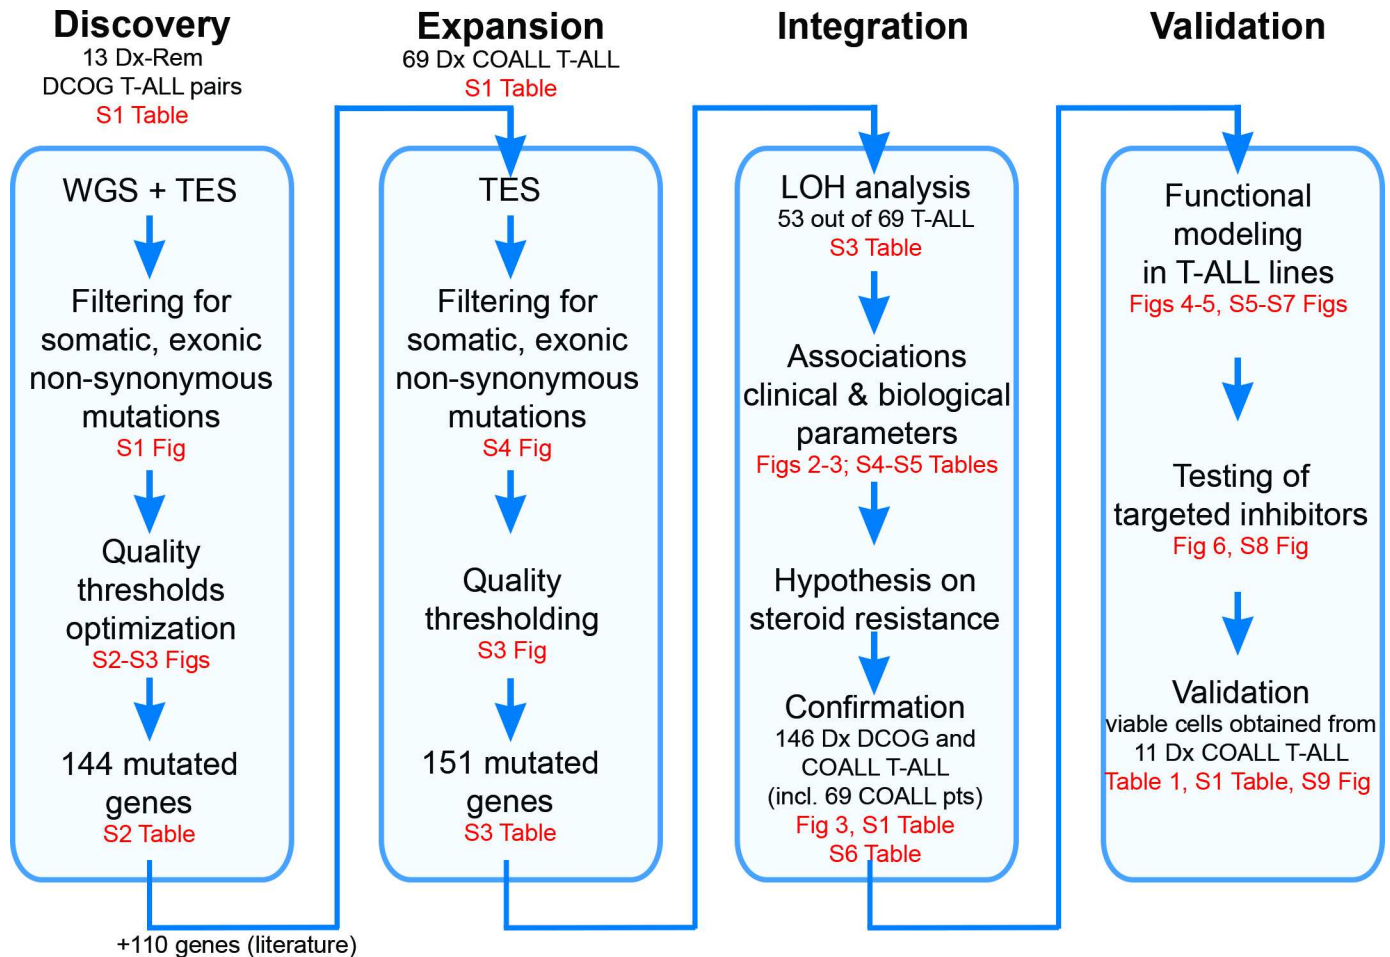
Discovery
13 Dx-Rem DCOG T-ALL pairs
S1 Table

WGS + TES

Filtering for somatic, exonic non-synonymous mutations
S1 Fig

Quality thresholds optimization
S2-S3 Figs

144 mutated genes
S2 Table

+110 genes (literature)

Expansion
69 Dx COALL T-ALL
S1 Table

TES

Filtering for somatic, exonic non-synonymous mutations
S4 Fig

Quality thresholding
S3 Fig

151 mutated genes
S3 Table

Integration

LOH analysis
53 out of 69 T-ALL
S3 Table

Associations clinical & biological parameters
Figs 2-3; S4-S5 Tables

Hypothesis on steroid resistance

Confirmation
146 Dx DCOG and COALL T-ALL (incl. 69 COALL pts)
Fig 3, S1 Table
S6 Table

Validation

Functional modeling in T-ALL lines
Figs 4-5, S5-S7 Figs

Testing of targeted inhibitors
Fig 6, S8 Fig

Validation
viable cells obtained from 11 Dx COALL T-ALL
Table 1, S1 Table, S9 Fig